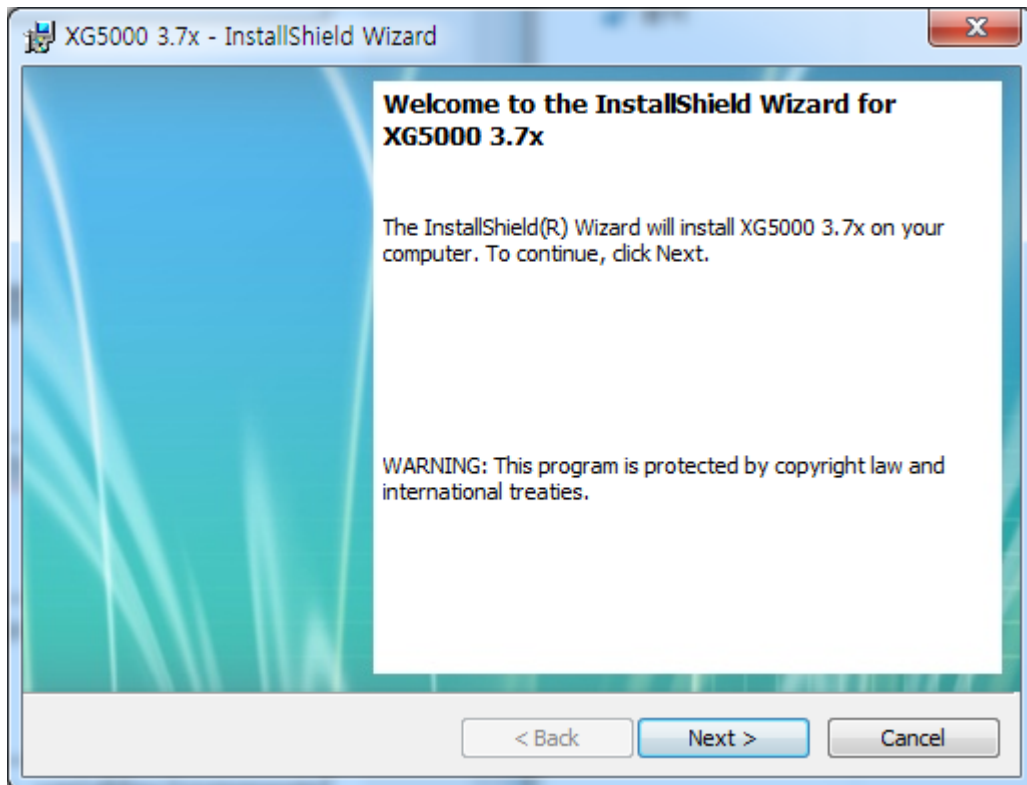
XG5000 3.7x - InstallShield Wizard

Welcome to the InstallShield Wizard for XG5000 3.7x

The InstallShield(R) Wizard will install XG5000 3.7x on your computer. To continue, click Next.

WARNING: This program is protected by copyright law and international treaties.

< Back
Next >
Cancel